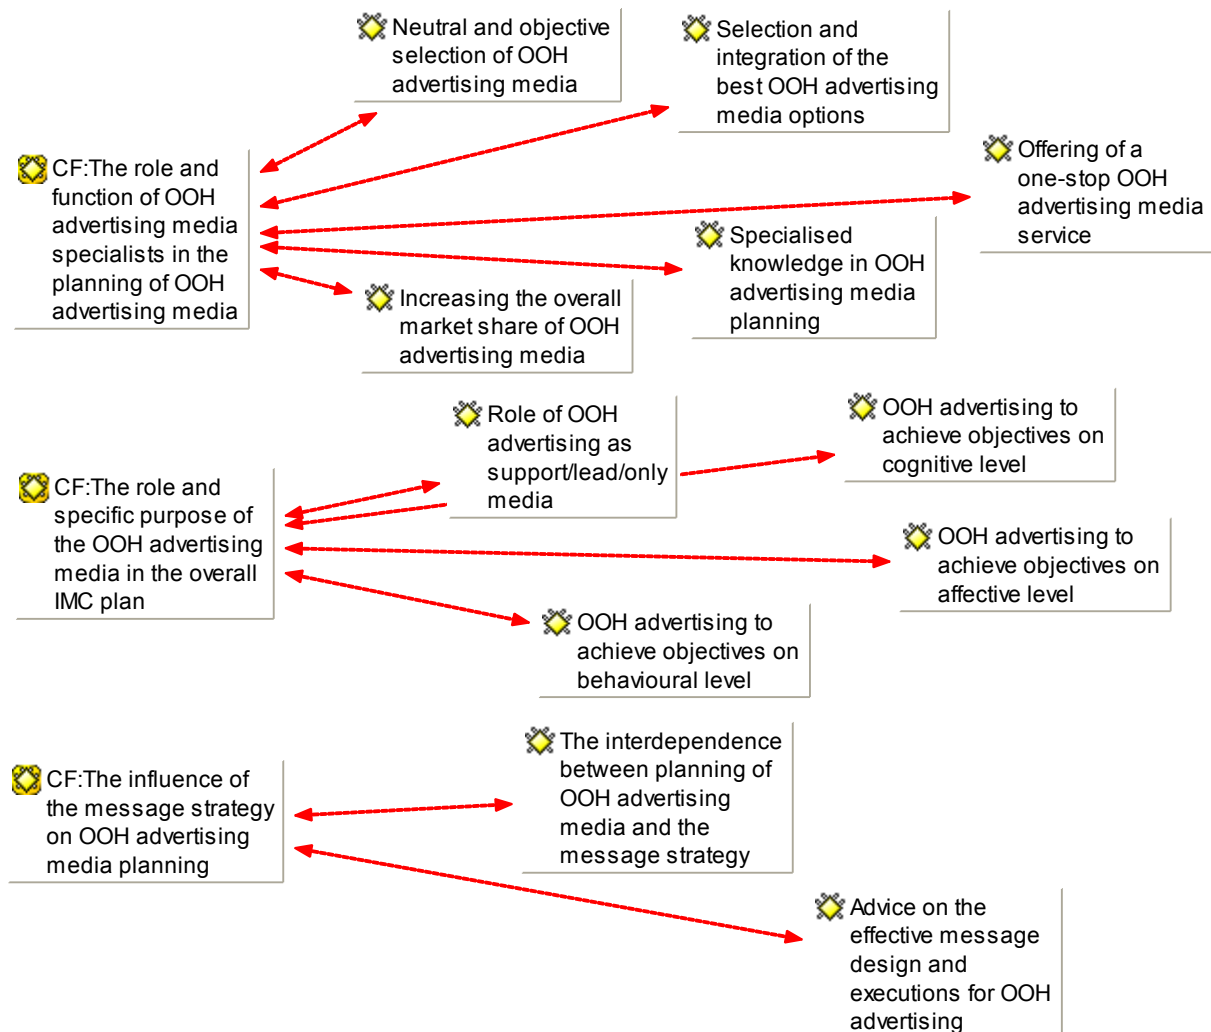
Neutral and objective selection of OOH advertising media

Selection and integration of the best OOH advertising media options

CF:The role and function of OOH advertising media specialists in the planning of OOH advertising media

Offering of a one-stop OOH advertising media service

Specialised knowledge in OOH advertising media planning

Increasing the overall market share of OOH advertising media

Role of OOH advertising as support/lead/only media

OOH advertising to achieve objectives on cognitive level

CF:The role and specific purpose of the OOH advertising media in the overall IMC plan

OOH advertising to achieve objectives on affective level

OOH advertising to achieve objectives on behavioural level

The interdependence between planning of OOH advertising media and the message strategy

CF:The influence of the message strategy on OOH advertising media planning

Advice on the effective message design and executions for OOH advertising